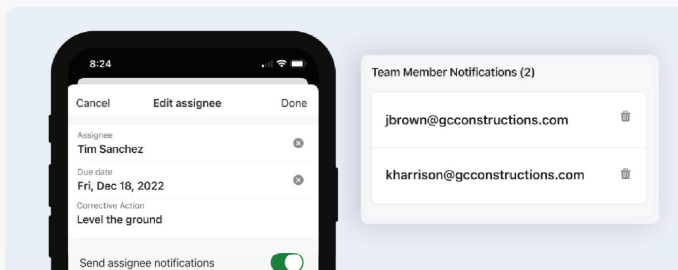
8:24

Cancel Edit assignee Done

Assignee
Tim Sanchez

Due date
Fri, Dec 18, 2022

Corrective Action
Level the ground

Send assignee notifications

Team Member Notifications (2)

jbrown@gcconstructions.com

kharrison@gcconstructions.com